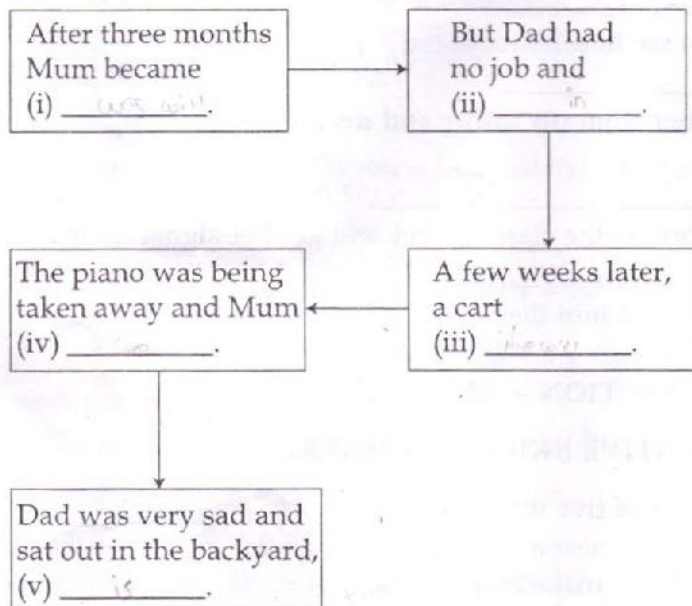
After three months Mum became (i) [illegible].

But Dad had no job and (ii) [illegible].

A few weeks later, a cart (iii) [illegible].

The piano was being taken away and Mum (iv) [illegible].

Dad was very sad and sat out in the backyard, (v) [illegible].